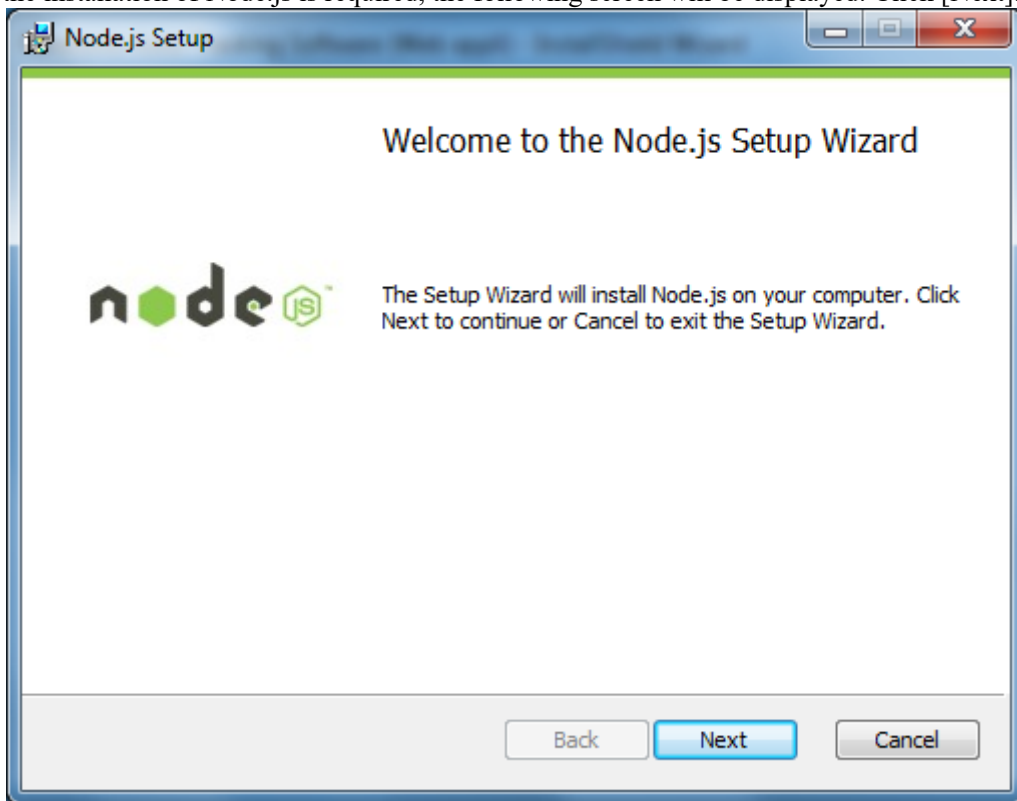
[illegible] installation of Node.js is required, the following screen will be displayed. Click [Next]

Node.js Setup

Welcome to the Node.js Setup Wizard

node JS

The Setup Wizard will install Node.js on your computer. Click Next to continue or Cancel to exit the Setup Wizard.

Back Next Cancel